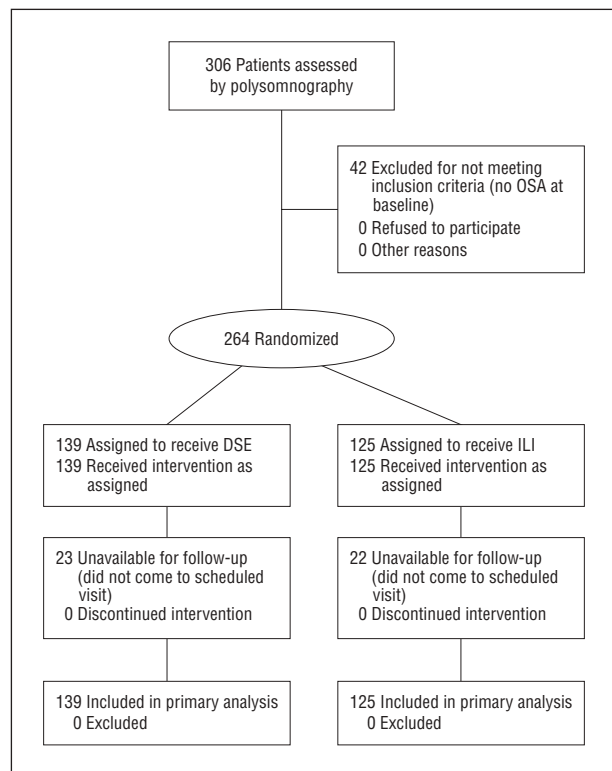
306 Patients assessed by polysomnography

42 Excluded for not meeting inclusion criteria (no OSA at baseline)
0 Refused to participate
0 Other reasons

264 Randomized

139 Assigned to receive DSE
139 Received intervention as assigned

125 Assigned to receive ILI
125 Received intervention as assigned

23 Unavailable for follow-up (did not come to scheduled visit)
0 Discontinued intervention

22 Unavailable for follow-up (did not come to scheduled visit)
0 Discontinued intervention

139 Included in primary analysis
0 Excluded

125 Included in primary analysis
0 Excluded